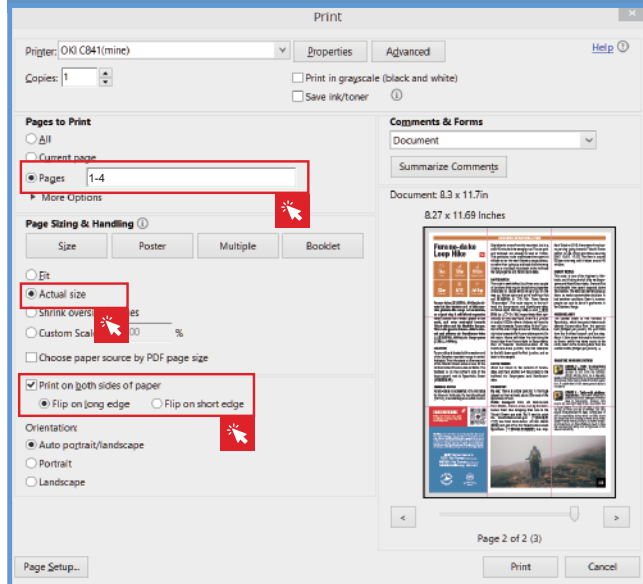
Print

Printer: OKI C841(mine)
Properties
Advanced
Help
Copies: 1
Print in grayscale (black and white)
Save ink/toner

Pages to Print
All
Current page
Pages 1-4
More Options

Page Sizing & Handling
Size
Poster
Multiple
Booklet
Fit
Actual size
Shrink overs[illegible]es
Custom Scale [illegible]00 %
Choose paper source by PDF page size

Print on both sides of paper
Flip on long edge
Flip on short edge

Orientation:
Auto portrait/landscape
Portrait
Landscape

Comments & Forms
Document
Summarize Comments

Document: 8.3 x 11.7in
8.27 x 11.69 Inches

Forest-dake Loop Hike

Page 2 of 2 (3)

Page Setup...
Print
Cancel